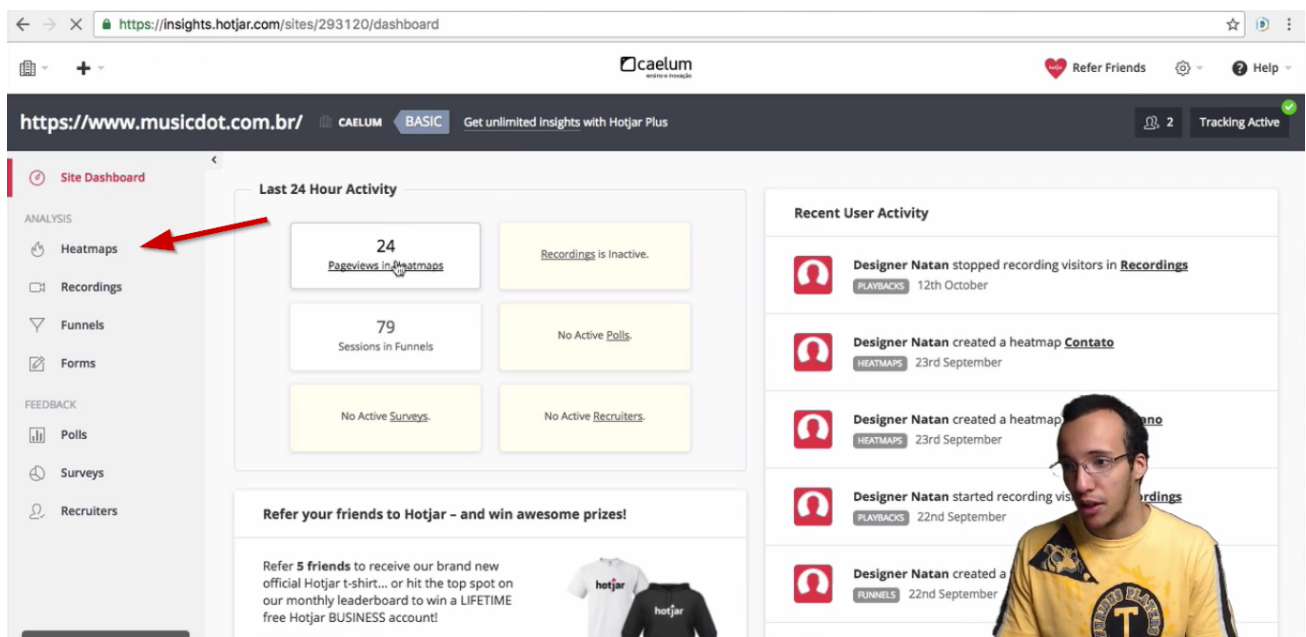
https://insights.hotjar.com/sites/293120/dashboard

caelum
ensino e inovação

Refer Friends

Help

https://www.musicdot.com.br/ CAELUM BASIC Get unlimited insights with Hotjar Plus

2 Tracking Active

Site Dashboard

ANALYSIS

Heatmaps

Recordings

Funnels

Forms

FEEDBACK

Polls

Surveys

Recruiters

Last 24 Hour Activity

24
Pageviews in Heatmaps

Recordings is Inactive.

79
Sessions in Funnels

No Active Polls.

No Active Surveys.

No Active Recruiters.

Refer your friends to Hotjar – and win awesome prizes!

Refer **5 friends** to receive our brand new official Hotjar t-shirt... or hit the top spot on our monthly leaderboard to win a LIFETIME free Hotjar BUSINESS account!

hotjar

hotjar

Recent User Activity

Designer Natan stopped recording visitors in Recordings
PLAYBACKS 12th October

Designer Natan created a heatmap Contato
HEATMAPS 23rd September

Designer Natan created a heatmap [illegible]ano
HEATMAPS 23rd September

Designer Natan started recording vis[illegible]ordings
PLAYBACKS 22nd September

Designer Natan created a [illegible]
FUNNELS 22nd September